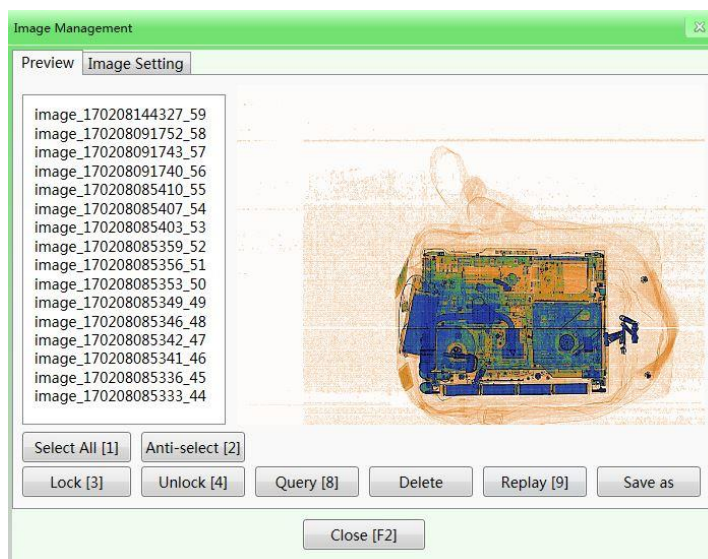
Image Management

Preview | Image Setting

image_170208144327_59
image_170208091752_58
image_170208091743_57
image_170208091740_56
image_170208085410_55
image_170208085407_54
image_170208085403_53
image_170208085359_52
image_170208085356_51
image_170208085353_50
image_170208085349_49
image_170208085346_48
image_170208085342_47
image_170208085341_46
image_170208085336_45
image_170208085333_44

Select All [1]
Anti-select [2]
Lock [3]
Unlock [4]
Query [8]
Delete
Replay [9]
Save as
Close [F2]